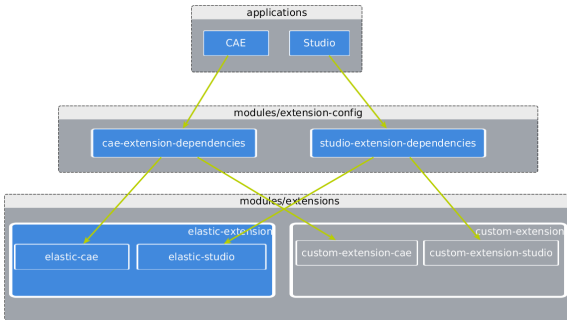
applications

CAE

Studio

modules/extension-config

cae-extension-dependencies

studio-extension-dependencies

modules/extensions

elastic-extension

elastic-cae

elastic-studio

custom-extension

custom-extension-cae

custom-extension-studio